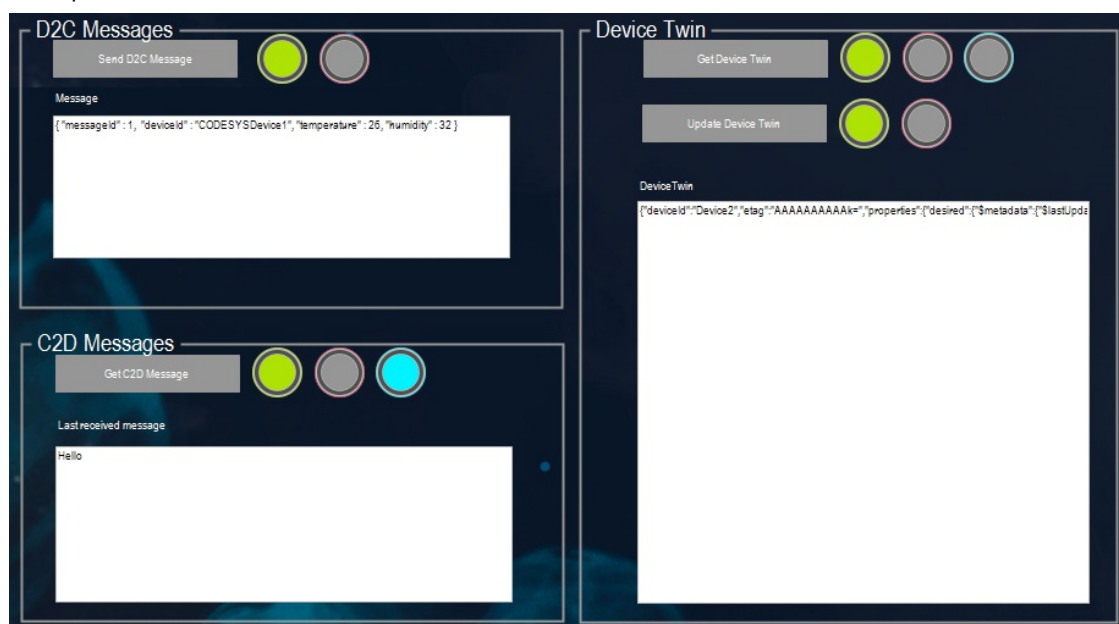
D2C Messages

Send D2C Message

Message

{ "messageId" : 1, "deviceId" : "CODESYSDevice1", "temperature" : 26, "humidity" : 32 }

C2D Messages

Get C2D Message

Last received message

Hello

Device Twin

Get Device Twin

Update Device Twin

DeviceTwin

{"deviceId":"Device2","etag":"AAAAAAAAAAk=","properties":{"desired":{"$metadata":{"$lastUpda